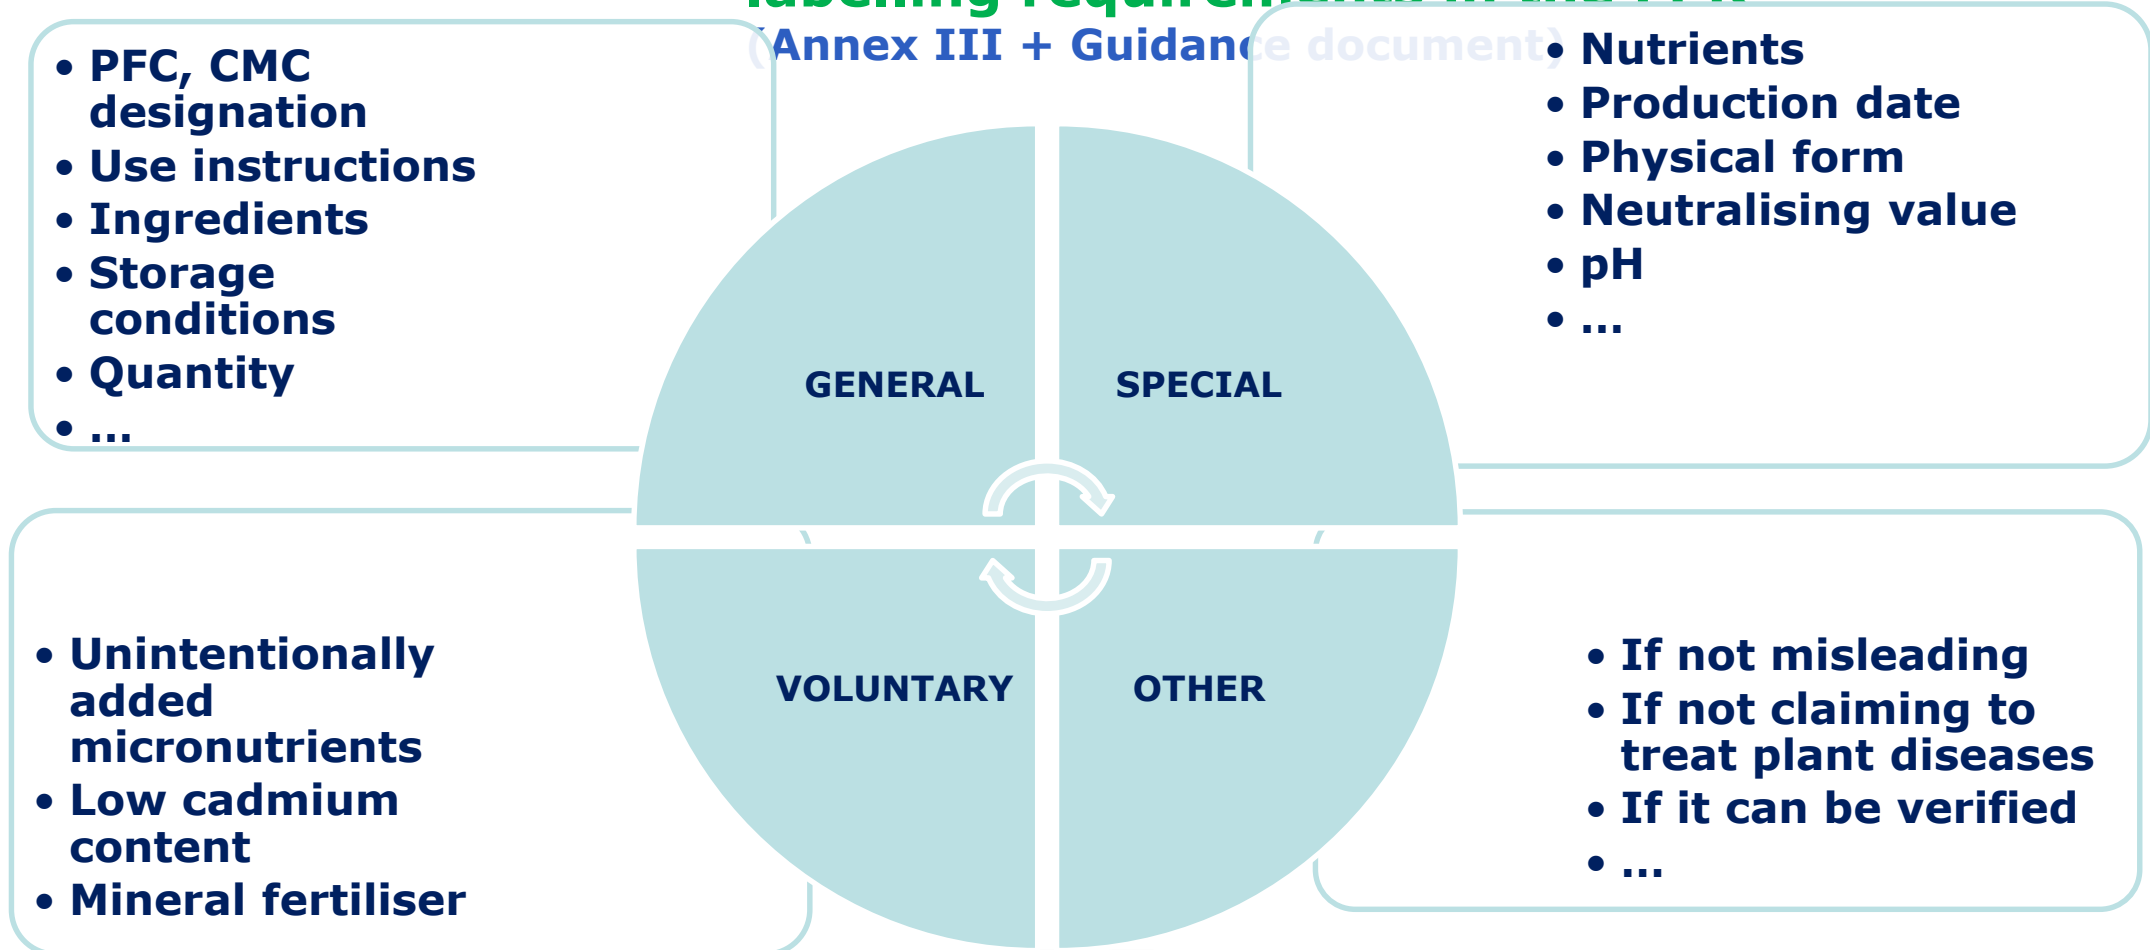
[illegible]

(Annex III + Guidance document)

- PFC, CMC designation
- Use instructions
- Ingredients
- Storage conditions
- Quantity
- ...

- Nutrients
- Production date
- Physical form
- Neutralising value
- pH
- ...

GENERAL

SPECIAL

VOLUNTARY

OTHER

- Unintentionally added micronutrients
- Low cadmium content
- Mineral fertiliser

- If not misleading
- If not claiming to treat plant diseases
- If it can be verified
- ...